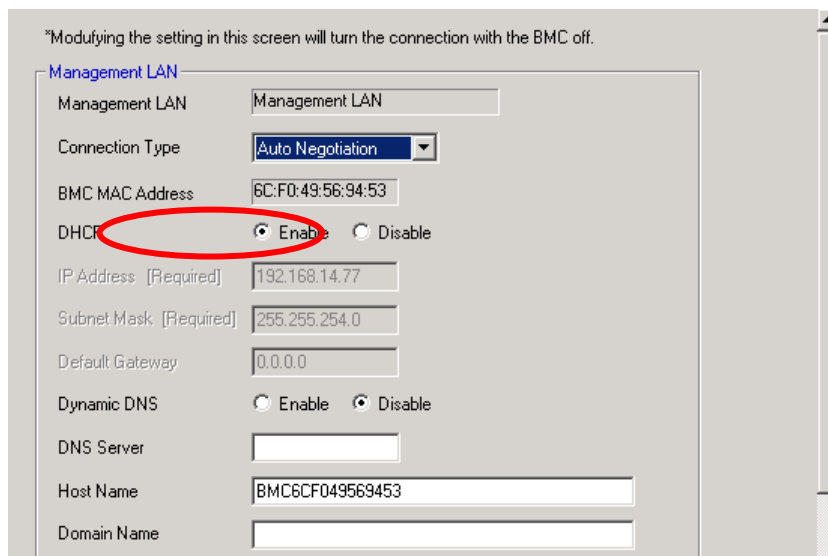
*Modufying the setting in this screen will turn the connection with the BMC off.

Management LAN

Management LAN
Management LAN

Connection Type
Auto Negotiation

BMC MAC Address
6C:F0:49:56:94:53

DHCP
Enable
Disable

IP Address [Required]
192.168.14.77

Subnet Mask [Required]
255.255.254.0

Default Gateway
0.0.0.0

Dynamic DNS
Enable
Disable

DNS Server

Host Name
BMC6CF049569453

Domain Name